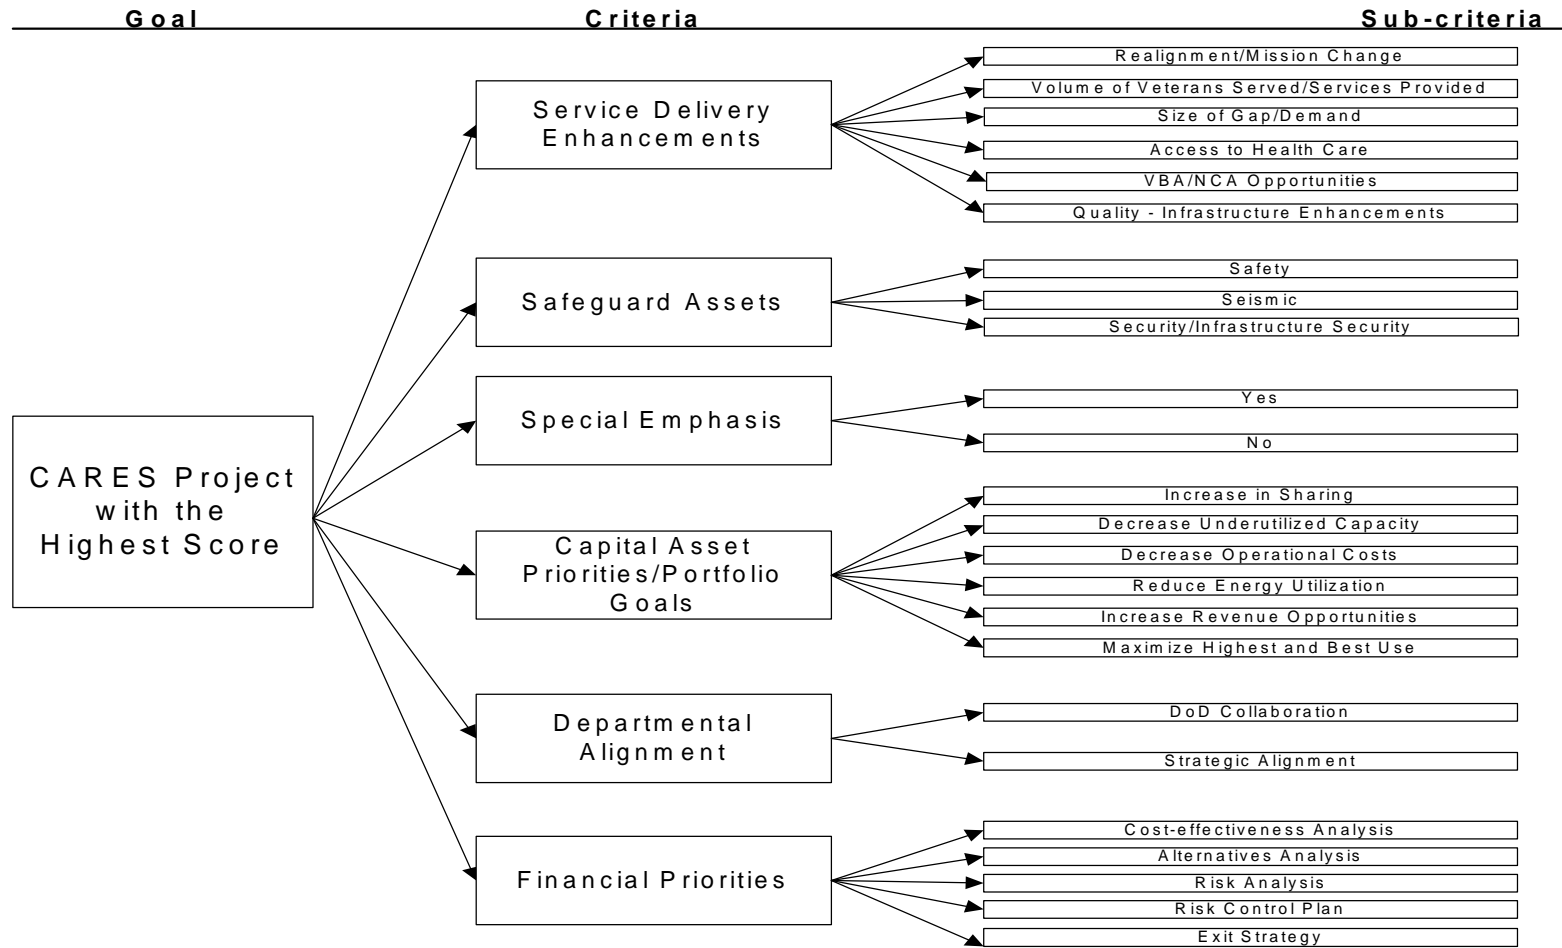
Goal

Criteria

Sub-criteria

CARES Project with the Highest Score

Service Delivery Enhancements

Realignment/Mission Change

Volume of Veterans Served/Services Provided

Size of Gap/Demand

Access to Health Care

VBA/NCA Opportunities

Quality - Infrastructure Enhancements

Safeguard Assets

Safety

Seismic

Security/Infrastructure Security

Special Emphasis

Yes

No

Capital Asset Priorities/Portfolio Goals

Increase in Sharing

Decrease Underutilized Capacity

Decrease Operational Costs

Reduce Energy Utilization

Increase Revenue Opportunities

Maximize Highest and Best Use

Departmental Alignment

DoD Collaboration

Strategic Alignment

Financial Priorities

Cost-effectiveness Analysis

Alternatives Analysis

Risk Analysis

Risk Control Plan

Exit Strategy